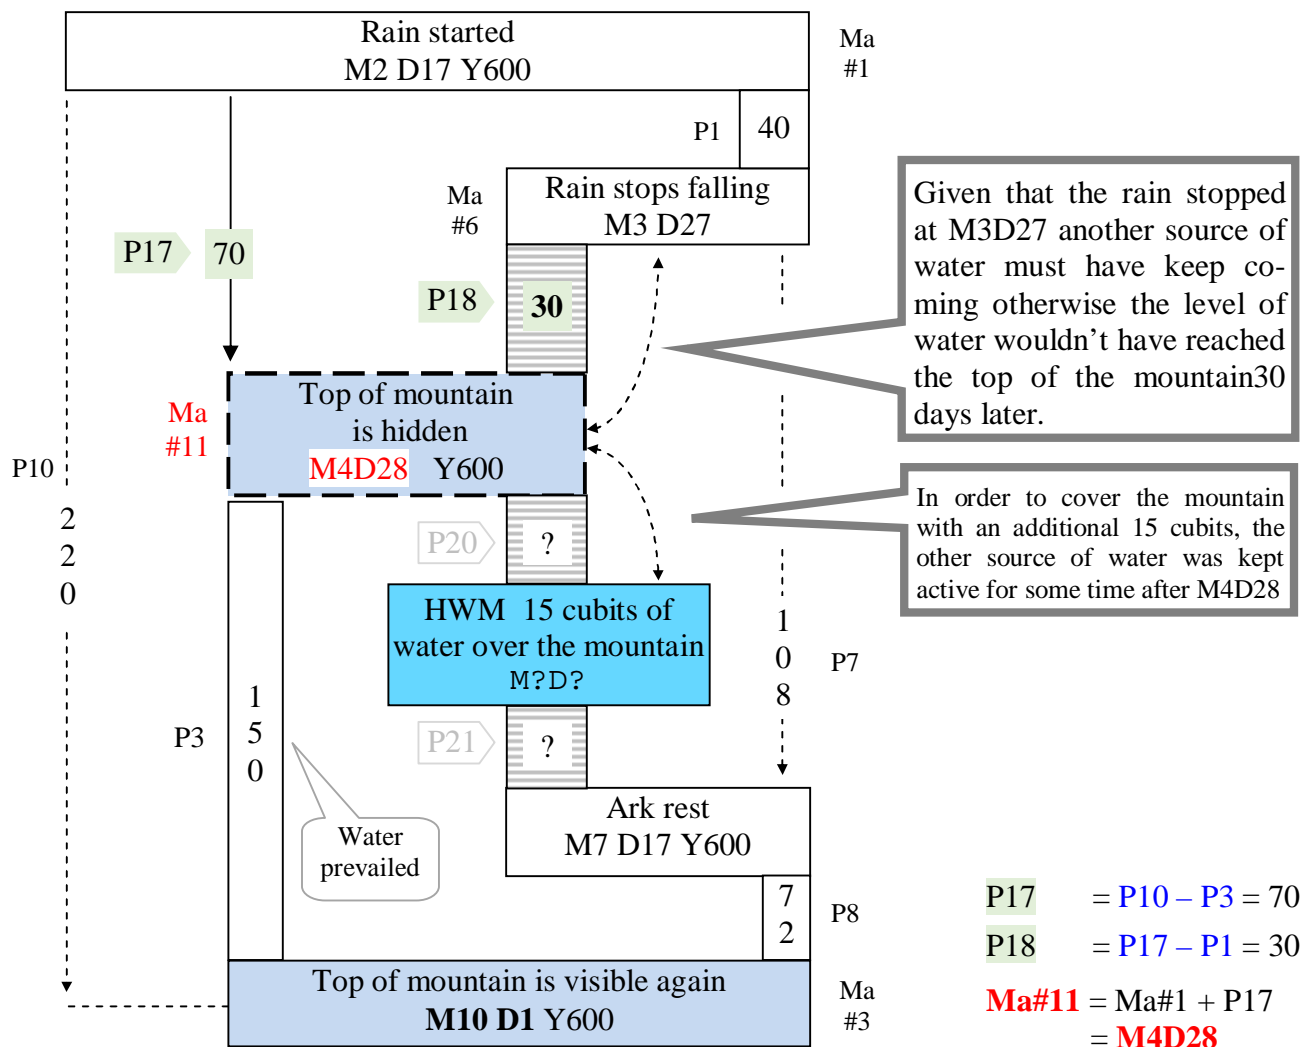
Rain started
M2 D17 Y600

Ma
#1

P1 40

Ma
#6

Rain stops falling
M3 D27

Given that the rain stopped at M3D27 another source of water must have keep coming otherwise the level of water wouldn't have reached the top of the mountain30 days later.

P17 70

P18 30

Ma
#11

Top of mountain is hidden
M4D28 Y600

P10

2
2
0

In order to cover the mountain with an additional 15 cubits, the other source of water was kept active for some time after M4D28

P20 ?

HWM 15 cubits of water over the mountain
M?D?

1
0
8

P7

P3

1
5
0

P21 ?

Water prevailed

Ark rest
M7 D17 Y600

7
2

P8

Top of mountain is visible again
M10 D1 Y600

Ma
#3

P17 = P10 – P3 = 70
P18 = P17 – P1 = 30
Ma#11 = Ma#1 + P17
= M4D28